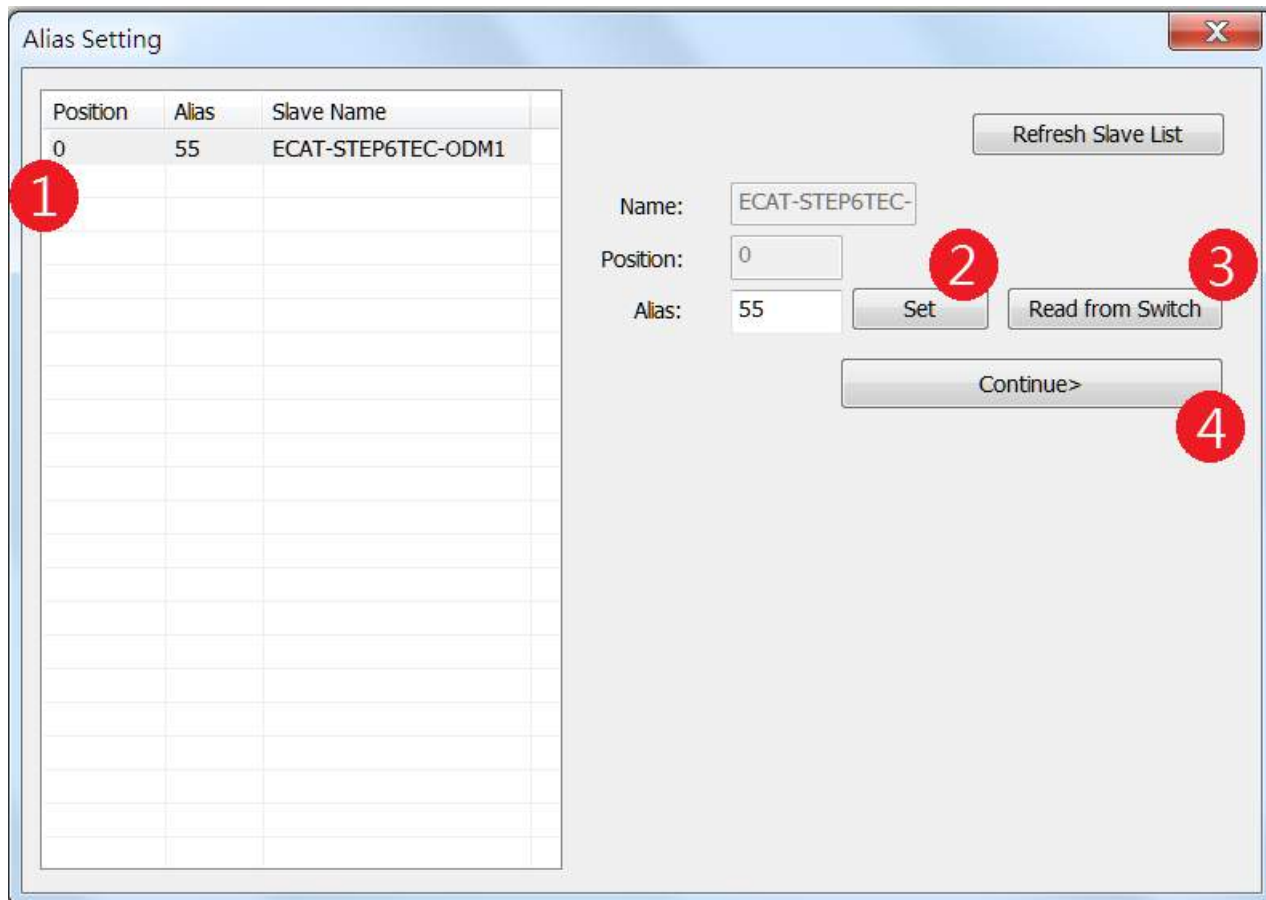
Alias Setting

| Position | Alias | Slave Name |
|---|---|---|
| 0 | 55 | ECAT-STEP6TEC-ODM1 |

1

Refresh Slave List

Name: ECAT-STEP6TEC-

Position: 0

Alias: 55

2

Set

3

Read from Switch

Continue>

4